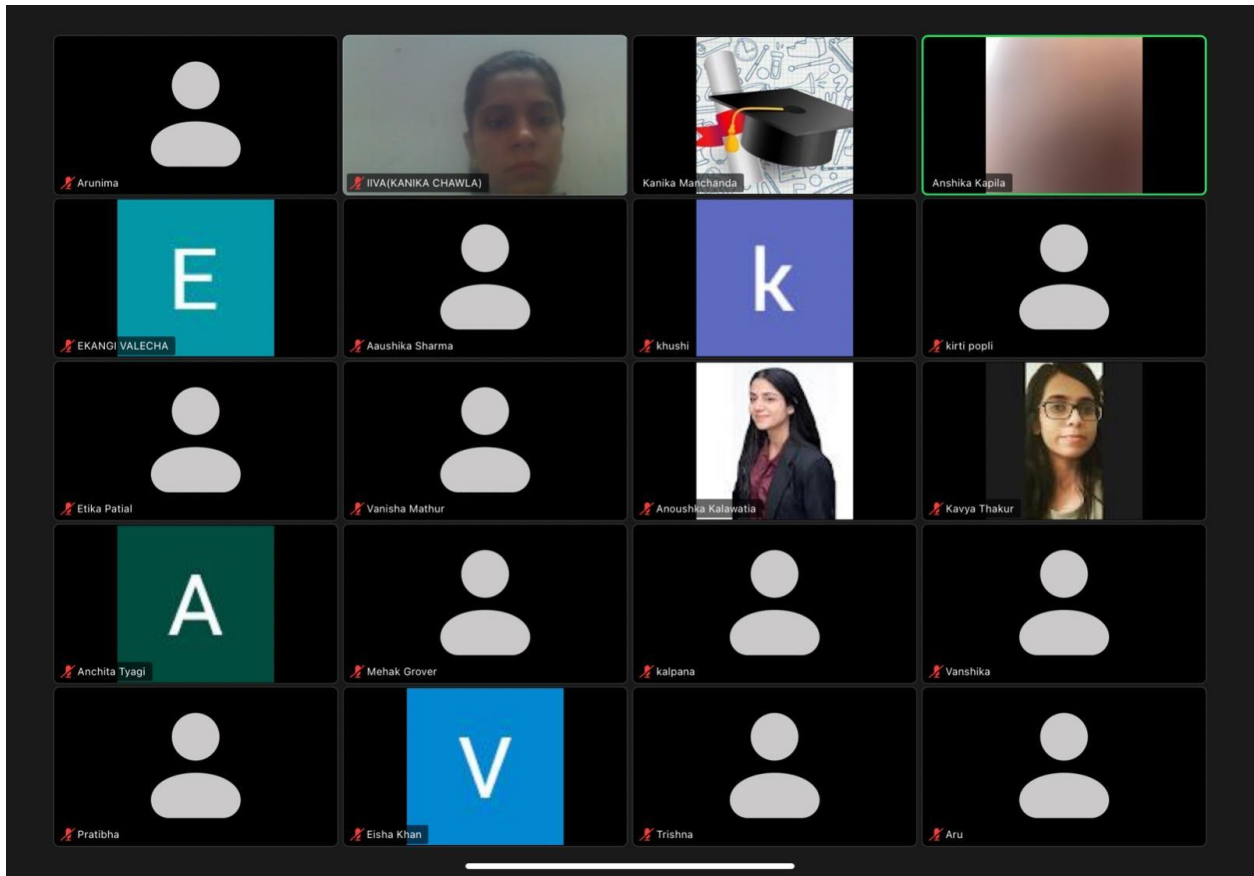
Arunima

IIVA(KANIKA CHAWLA)

Kanika Manchanda

Anshika Kapila

E

EKANGI VALECHA

Aaushika Sharma

k

khushi

kirti popli

Etika Patial

Vanisha Mathur

Anoushka Kalawatia

Kavya Thakur

A

Anchita Tyagi

Mehak Grover

kalpana

Vanshika

Pratibha

V

Eisha Khan

Trishna

Aru